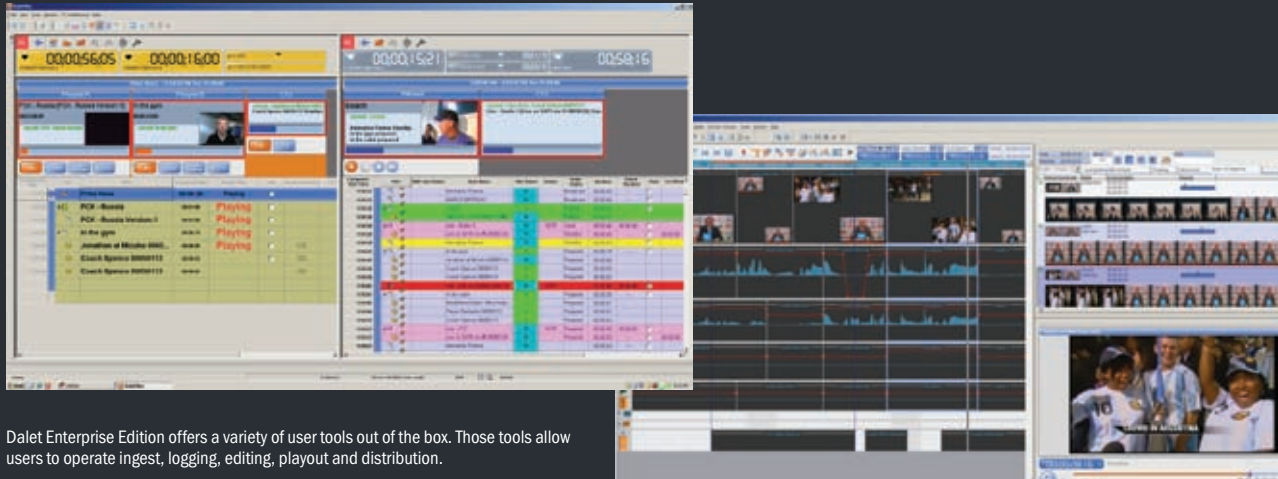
00:00:56:05
00:00:16:00
00:00:15:21
00:58:16

PCK - Russia
PCK - Russia Version II
In the gym
Jonathan at Mizake 0002...
Coach Spence 0000113
Coach Spence 0000113

Playing
Playing
Playing
Playing

Dalet Enterprise Edition offers a variety of user tools out of the box. Those tools allow users to operate ingest, logging, editing, playout and distribution.